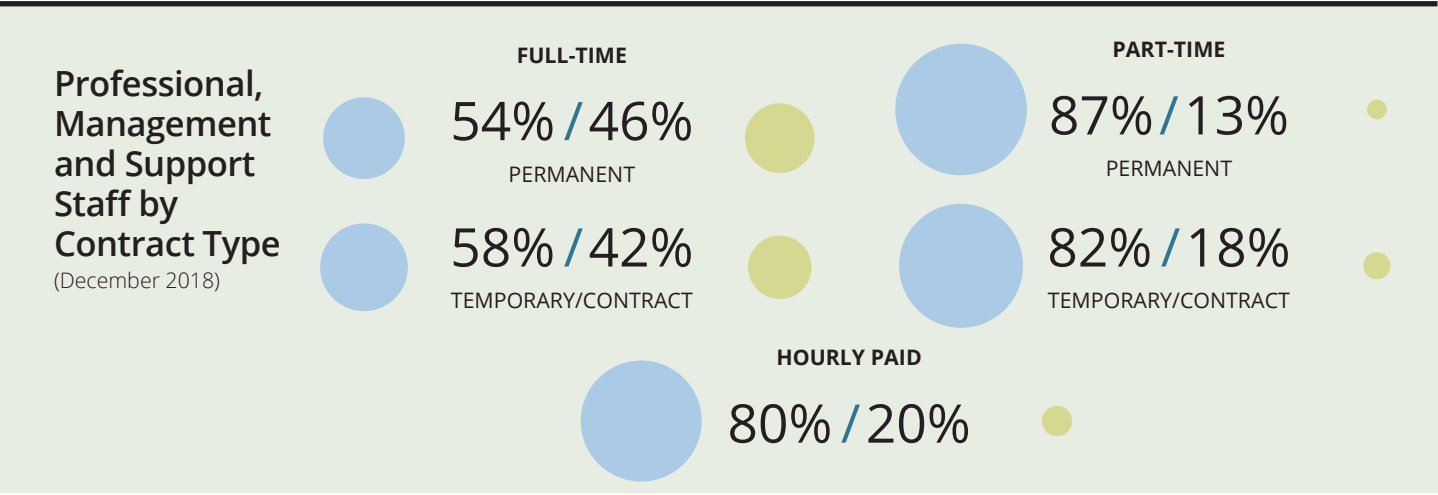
Professional, Management and Support Staff by Contract Type
(December 2018)

FULL-TIME

54% / 46%
PERMANENT

58% / 42%
TEMPORARY/CONTRACT

PART-TIME

87% / 13%
PERMANENT

82% / 18%
TEMPORARY/CONTRACT

HOURLY PAID

80% / 20%